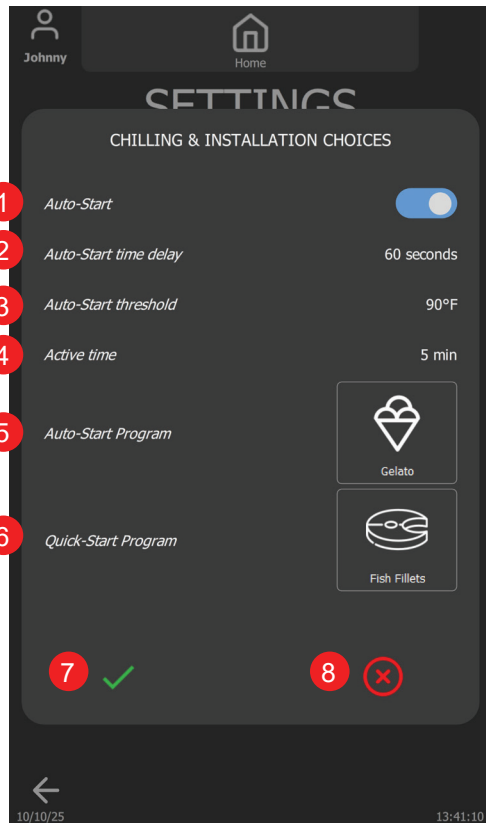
Johnny

Home

SETTINGS

CHILLING & INSTALLATION CHOICES

1 Auto-Start

2 Auto-Start time delay 60 seconds

3 Auto-Start threshold 90°F

4 Active time 5 min

5 Auto-Start Program Gelato

6 Quick-Start Program Fish Fillets

7

8

10/10/25

13:41:10